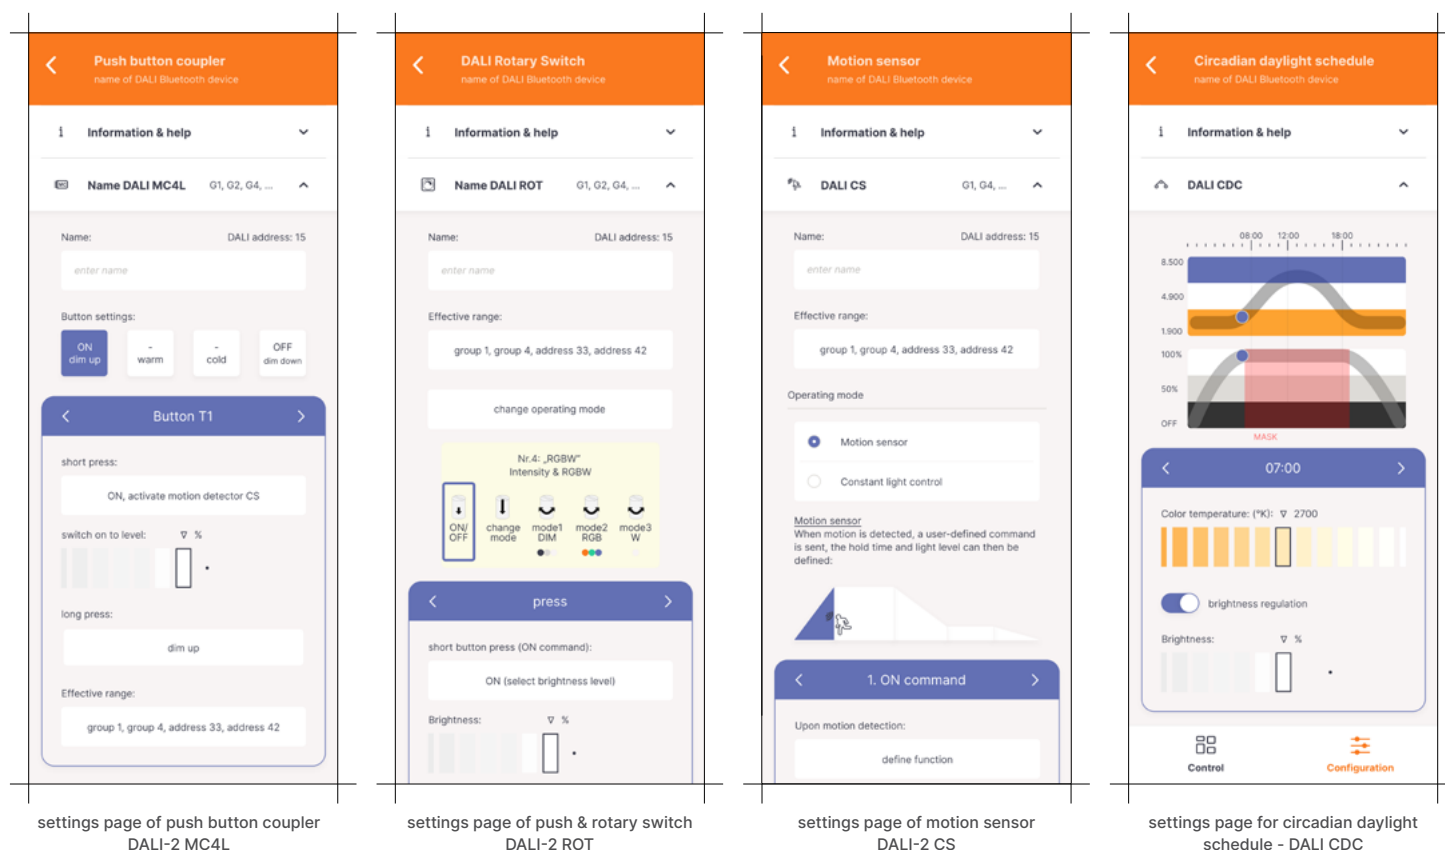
Push button coupler
name of DALI Bluetooth device

Information & help

Name DALI MC4L G1, G2, G4, ...

Name: DALI address: 15

enter name

Button settings:

ON dim up
- warm
- cold
OFF dim down

Button T1

short press:

ON, activate motion detector CS

switch on to level: ∇ %

long press:

dim up

Effective range:

group 1, group 4, address 33, address 42

settings page of push button coupler DALI-2 MC4L

DALI Rotary Switch
name of DALI Bluetooth device

Information & help

Name DALI ROT G1, G2, G4, ...

Name: DALI address: 15

enter name

Effective range:

group 1, group 4, address 33, address 42

change operating mode

Nr.4: „RGBW"
Intensity & RGBW

ON/OFF
change mode
mode1 DIM
mode2 RGB
mode3 W

press

short button press (ON command):

ON (select brightness level)

Brightness: ∇ %

settings page of push & rotary switch DALI-2 ROT

Motion sensor
name of DALI Bluetooth device

Information & help

DALI CS G1, G4, ...

Name: DALI address: 15

enter name

Effective range:

group 1, group 4, address 33, address 42

Operating mode

Motion sensor

Constant light control

Motion sensor
When motion is detected, a user-defined command is sent, the hold time and light level can then be defined:

1. ON command

Upon motion detection:

define function

settings page of motion sensor DALI-2 CS

Circadian daylight schedule
name of DALI Bluetooth device

Information & help

DALI CDC

08:00 12:00 18:00

8.500
4.900
1.900
100%
50%
OFF

MASK

07:00

Color temperature: (°K): ∇ 2700

brightness regulation

Brightness: ∇ %

Control
Configuration

settings page for circadian daylight schedule - DALI CDC